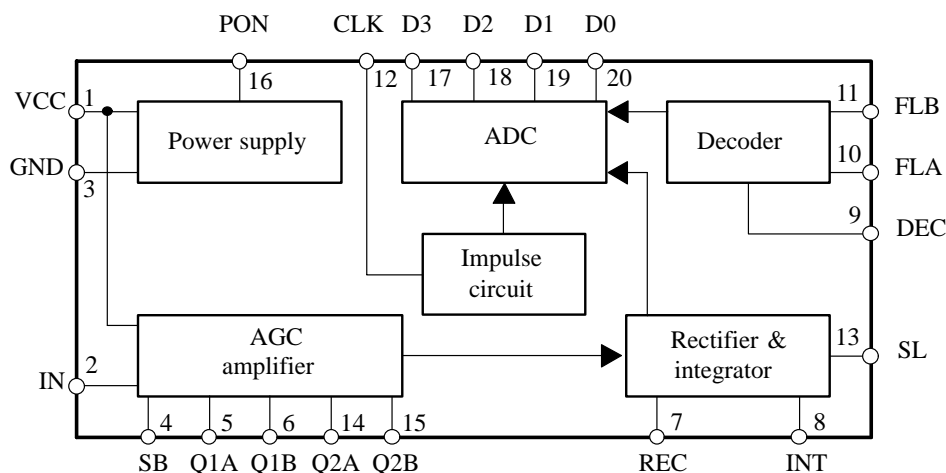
PON CLK D3 D2 D1 D0

16 12 17 18 19 20

VCC 1

Power supply

ADC

Decoder

11 FLB

10 FLA

9 DEC

GND 3

Impulse circuit

AGC amplifier

Rectifier & integrator

13 SL

IN 2

4 5 6 14 15 7 8

SB Q1A Q1B Q2A Q2B REC INT